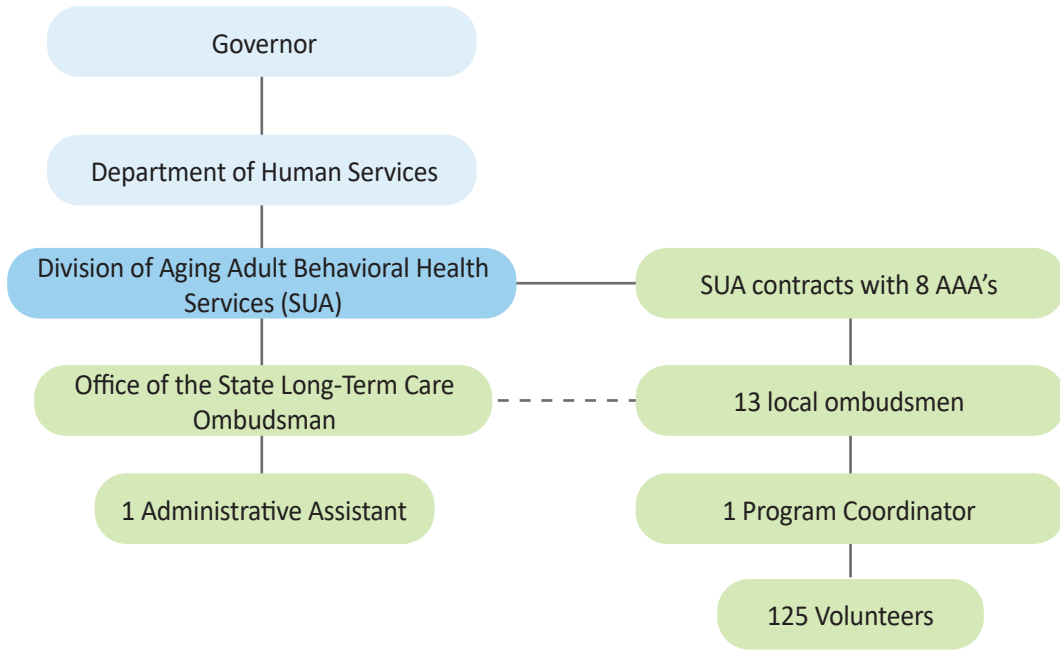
Governor

Department of Human Services

Division of Aging Adult Behavioral Health Services (SUA)

SUA contracts with 8 AAA’s

Office of the State Long-Term Care Ombudsman

13 local ombudsmen

1 Administrative Assistant

1 Program Coordinator

125 Volunteers